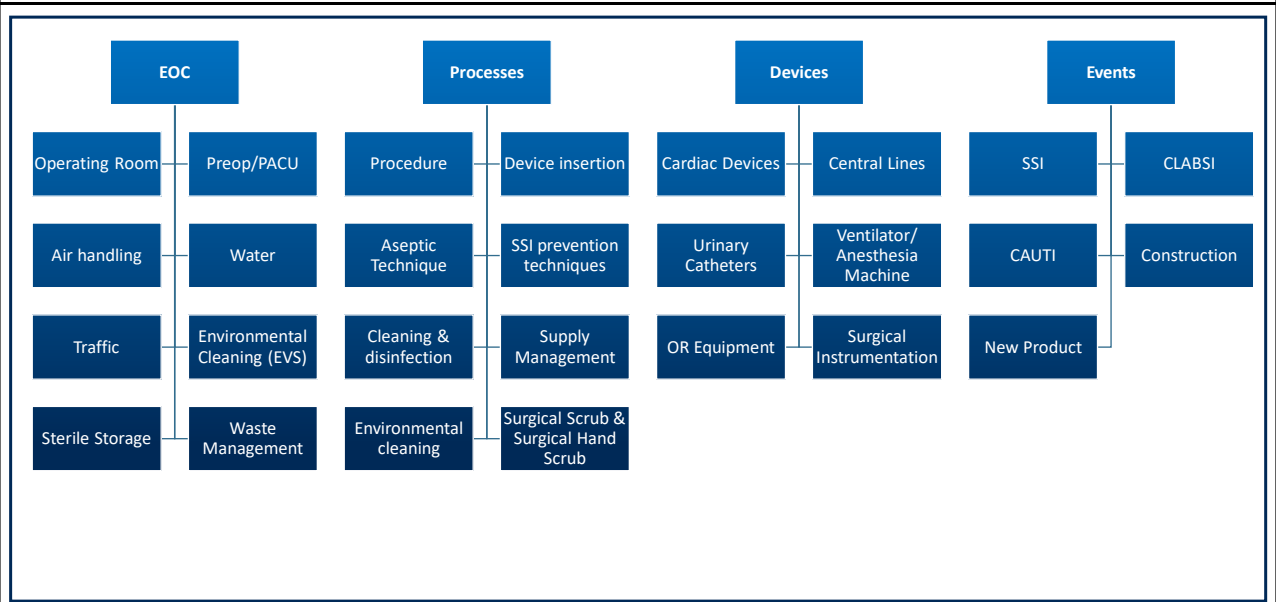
EOC

Operating Room

Preop/PACU

Air handling

Water

Traffic

Environmental Cleaning (EVS)

Sterile Storage

Waste Management

Processes

Procedure

Device insertion

Aseptic Technique

SSI prevention techniques

Cleaning & disinfection

Supply Management

Environmental cleaning

Surgical Scrub & Surgical Hand Scrub

Devices

Cardiac Devices

Central Lines

Urinary Catheters

Ventilator/ Anesthesia Machine

OR Equipment

Surgical Instrumentation

Events

SSI

CLABSI

CAUTI

Construction

New Product